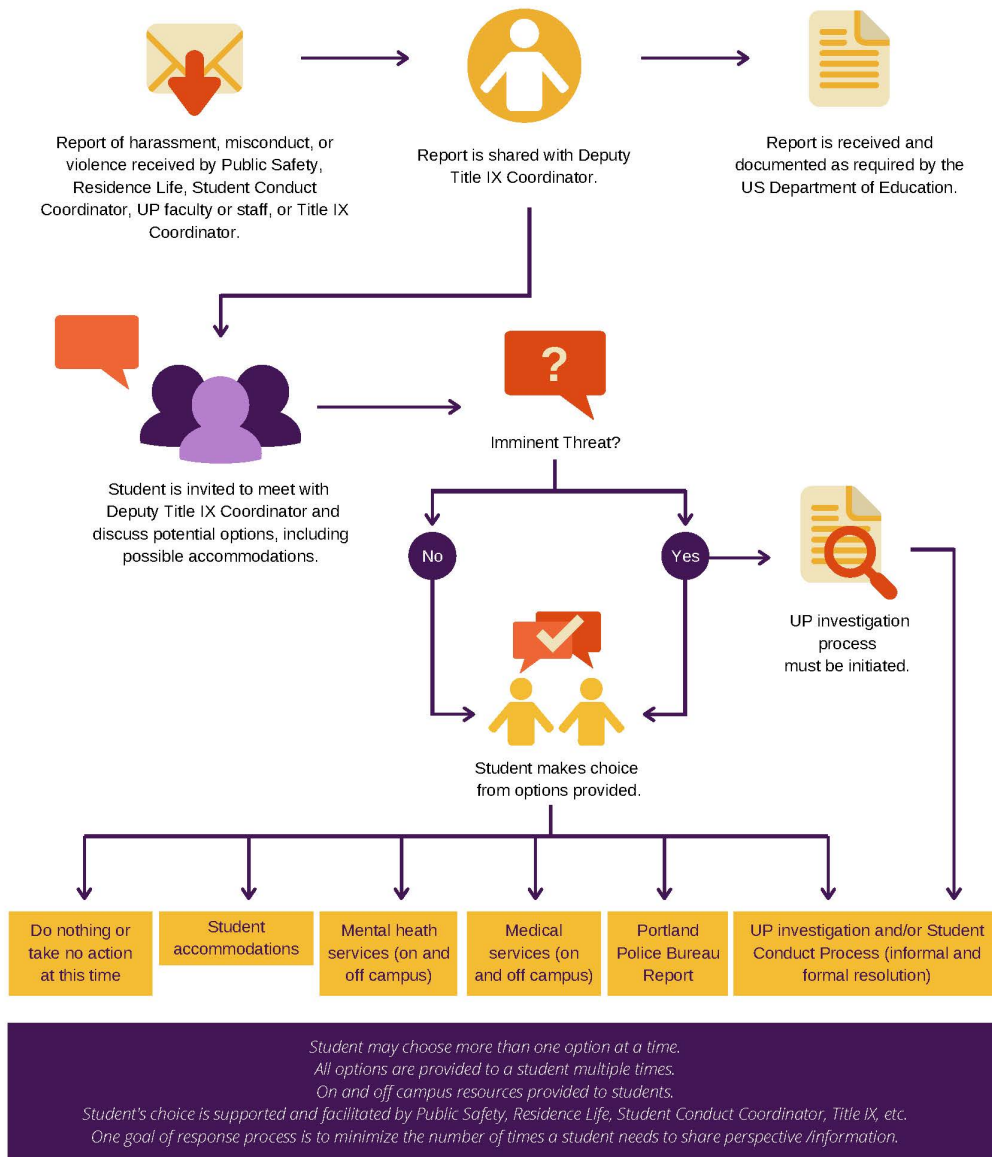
Report of harassment, misconduct, or violence received by Public Safety, Residence Life, Student Conduct Coordinator, UP faculty or staff, or Title IX Coordinator.

Report is shared with Deputy Title IX Coordinator.

Report is received and documented as required by the US Department of Education.

Student is invited to meet with Deputy Title IX Coordinator and discuss potential options, including possible accommodations.

?

Imminent Threat?

No

Yes

UP investigation process must be initiated.

Student makes choice from options provided.

Do nothing or take no action at this time

Student accommodations

Mental heath services (on and off campus)

Medical services (on and off campus)

Portland Police Bureau Report

UP investigation and/or Student Conduct Process (informal and formal resolution)

Student may choose more than one option at a time.
All options are provided to a student multiple times.
On and off campus resources provided to students.
Student's choice is supported and facilitated by Public Safety, Residence Life, Student Conduct Coordinator, Title IX, etc.
One goal of response process is to minimize the number of times a student needs to share perspective /information.